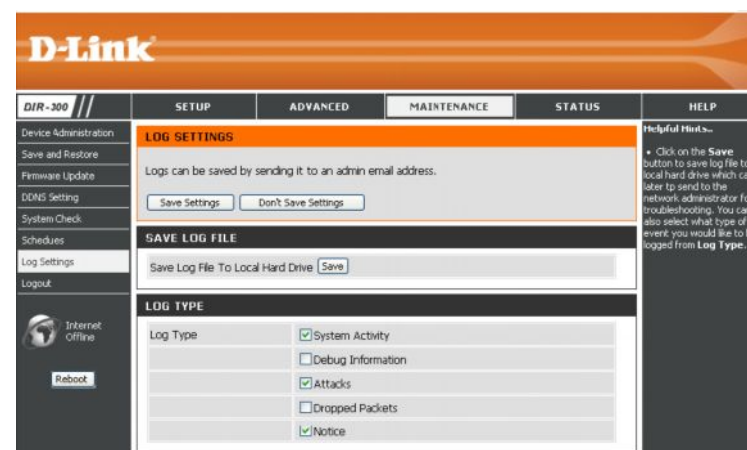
D-Link

DIR-300

SETUP | ADVANCED | MAINTENANCE | STATUS | HELP

Device Administration
Save and Restore
Firmware Update
DDNS Setting
System Check
Schedules
Log Settings
Logout

Internet Offline

Reboot

LOG SETTINGS

Logs can be saved by sending it to an admin email address.

Save Settings | Don't Save Settings

SAVE LOG FILE

Save Log File To Local Hard Drive Save

LOG TYPE

| Log Type | System Activity |
|---|---|
| | Debug Information |
| | Attacks |
| | Dropped Packets |
| | Notice |

Helpful Hints..

• Click on the Save button to save log file to local hard drive which ca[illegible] later tp send to the network administrator fo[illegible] troubleshooting. You ca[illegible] also select what type of event you would like to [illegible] logged from Log Type.